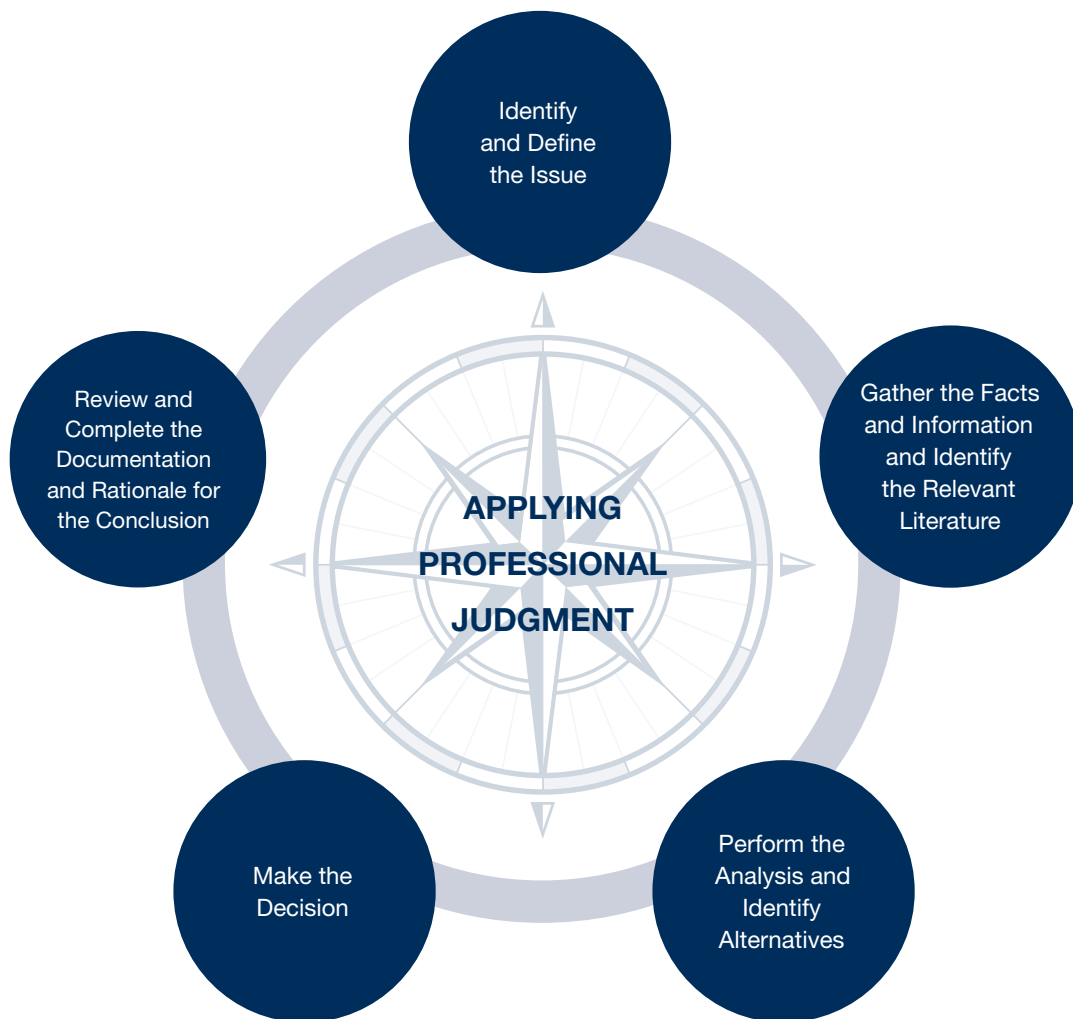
Identify and Define the Issue

Gather the Facts and Information and Identify the Relevant Literature

Perform the Analysis and Identify Alternatives

Make the Decision

Review and Complete the Documentation and Rationale for the Conclusion

APPLYING PROFESSIONAL JUDGMENT